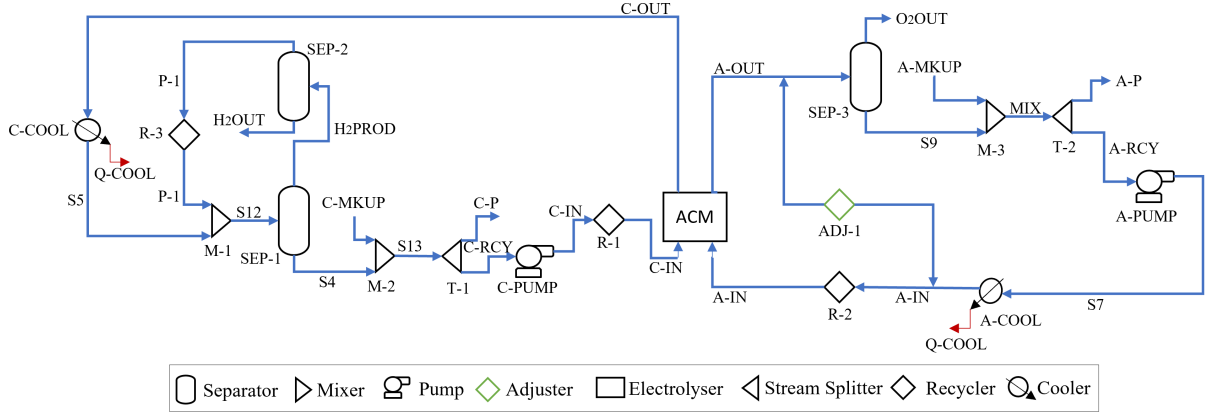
C-OUT

O2OUT

SEP-2

A-OUT

A-MKUP

P-1

SEP-3

MIX

A-P

H2OUT

C-COOL

R-3

H2PROD

M-3

T-2

Q-COOL

S9

A-RCY

S5

P-1

S12

C-MKUP

C-P

C-IN

ACM

ADJ-1

A-PUMP

M-1

S13

C-RCY

R-1

SEP-1

S4

M-2

T-1

C-PUMP

C-IN

A-IN

R-2

A-IN

A-COOL

S7

Q-COOL

Separator | Mixer | Pump | Adjuster | Electrolyser | Stream Splitter | Recycler | Cooler